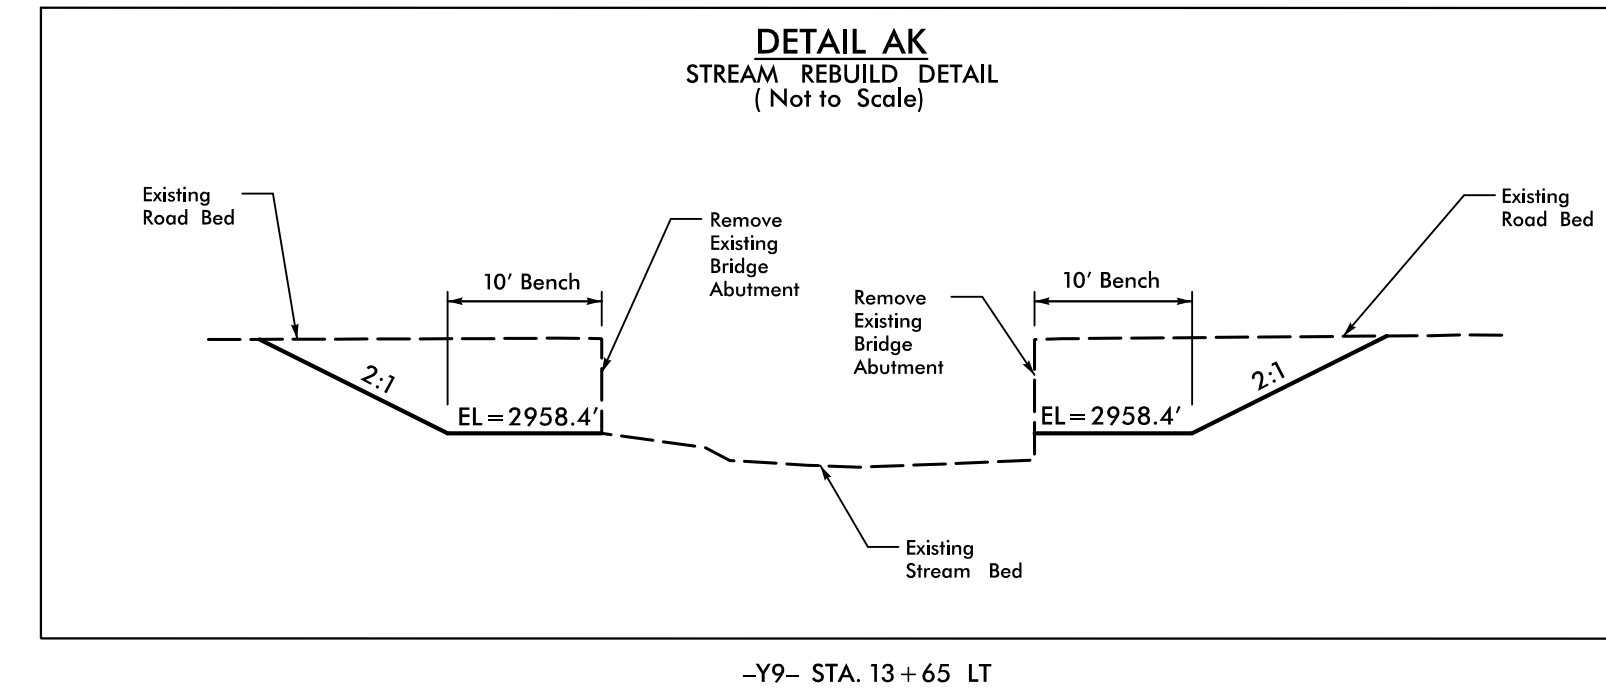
DETAIL AK
STREAM REBUILD DETAIL
( Not to Scale)

Existing Road Bed

Remove Existing Bridge Abutment

10' Bench

Remove Existing Bridge Abutment

10' Bench

Existing Road Bed

2:1

EL = 2958.4'

EL = 2958.4'

2:1

Existing Stream Bed

–Y9– STA. 13 + 65 LT